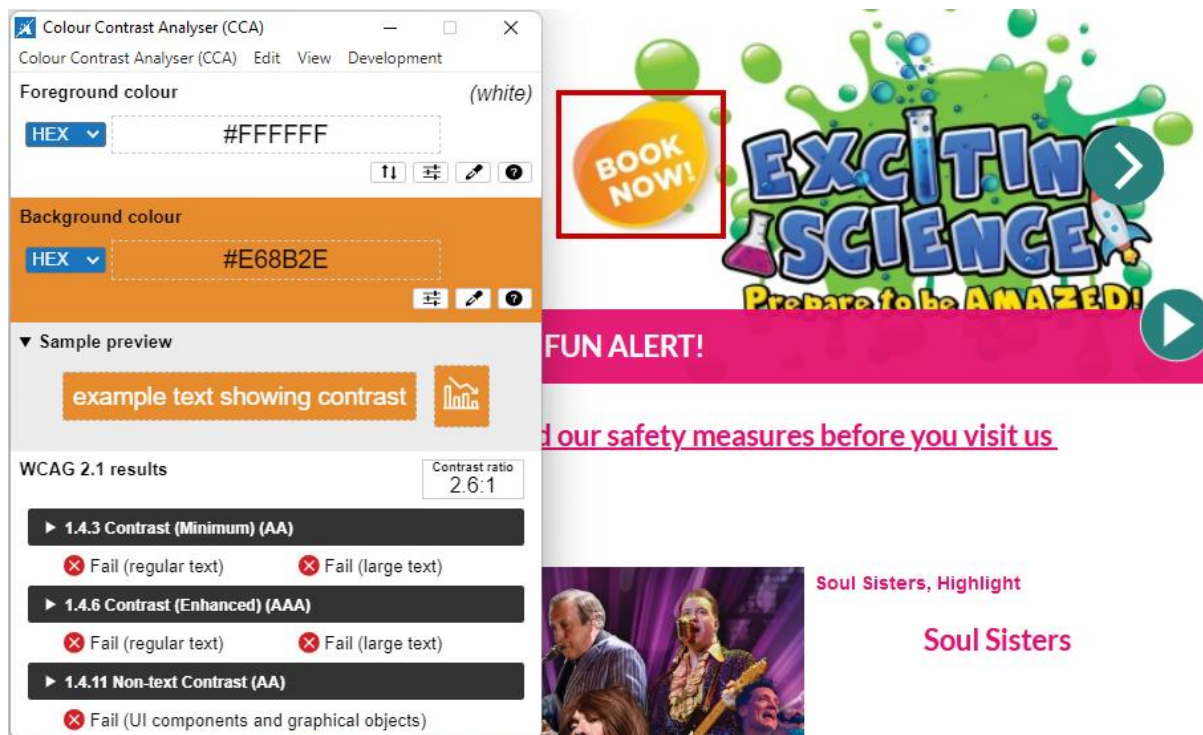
Colour Contrast Analyser (CCA)

Colour Contrast Analyser (CCA) Edit View Development

Foreground colour (white)

HEX #FFFFFF

Background colour

HEX #E68B2E

▼ Sample preview

example text showing contrast

WCAG 2.1 results

Contrast ratio 2.6:1

▶ 1.4.3 Contrast (Minimum) (AA)

Fail (regular text) Fail (large text)

▶ 1.4.6 Contrast (Enhanced) (AAA)

Fail (regular text) Fail (large text)

▶ 1.4.11 Non-text Contrast (AA)

Fail (UI components and graphical objects)

BOOK NOW!

EXCITING SCIENCE

Prepare to be AMAZED!

FUN ALERT!

d our safety measures before you visit us

Soul Sisters, Highlight

Soul Sisters